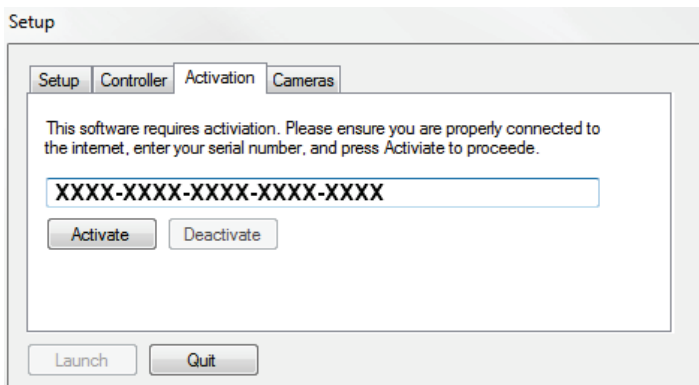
Setup

Setup | Controller | Activation | Cameras

This software requires activiation. Please ensure you are properly connected to the internet, enter your serial number, and press Activate to proceede.

XXXX-XXXX-XXXX-XXXX-XXXX

Activate Deactivate

Launch Quit